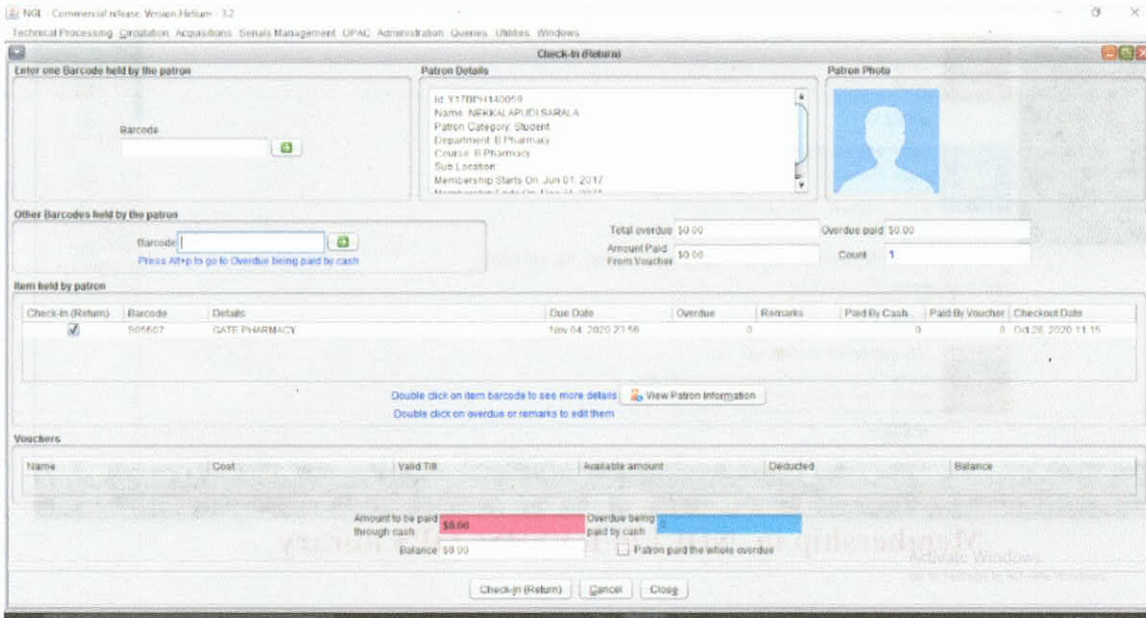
NGL - Commercial release: Version Helium - 3.2

Technical Processing Circulation Acquisitions Serials Management OPAC Administration Queries Utilities Windows

Check-In (Return)

Enter one Barcode held by the patron

Barcode

Patron Details

Id: Y17BPH140059
Name: NEKKALAPUDI SARALA
Patron Category: Student
Department: B.Pharmacy
Course: B.Pharmacy
Sub Location
Membership Starts On: Jun 01, 2017
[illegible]

Patron Photo

Other Barcodes held by the patron

Barcode

Press Alt+p to go to Overdue being paid by cash

Total overdue $0.00

Overdue paid $0.00

Amount Paid From Voucher $0.00

Count 1

Item held by patron

| Check-In (Return) | Barcode | Details | Due Date | Overdue | Remarks | Paid By Cash | Paid By Voucher | Checkout Date |
|---|---|---|---|---|---|---|---|---|
| ☑ | 505507 | GATE PHARMACY | Nov 04, 2020 23:56 | 0 | | 0 | 0 | Oct 28, 2020 11:15 |

Double click on item barcode to see more details

View Patron Information

Double click on overdue or remarks to edit them

Vouchers

| Name | Cost | Valid Till | Available amount | Deducted | Balance |
|---|---|---|---|---|---|

Amount to be paid through cash $0.00

Overdue being paid by cash 0

Balance $0.00

Patron paid the whole overdue

Membership ... Library

Activate Windows
Go to Settings to activate Windows.

Check-In (Return) Cancel Close